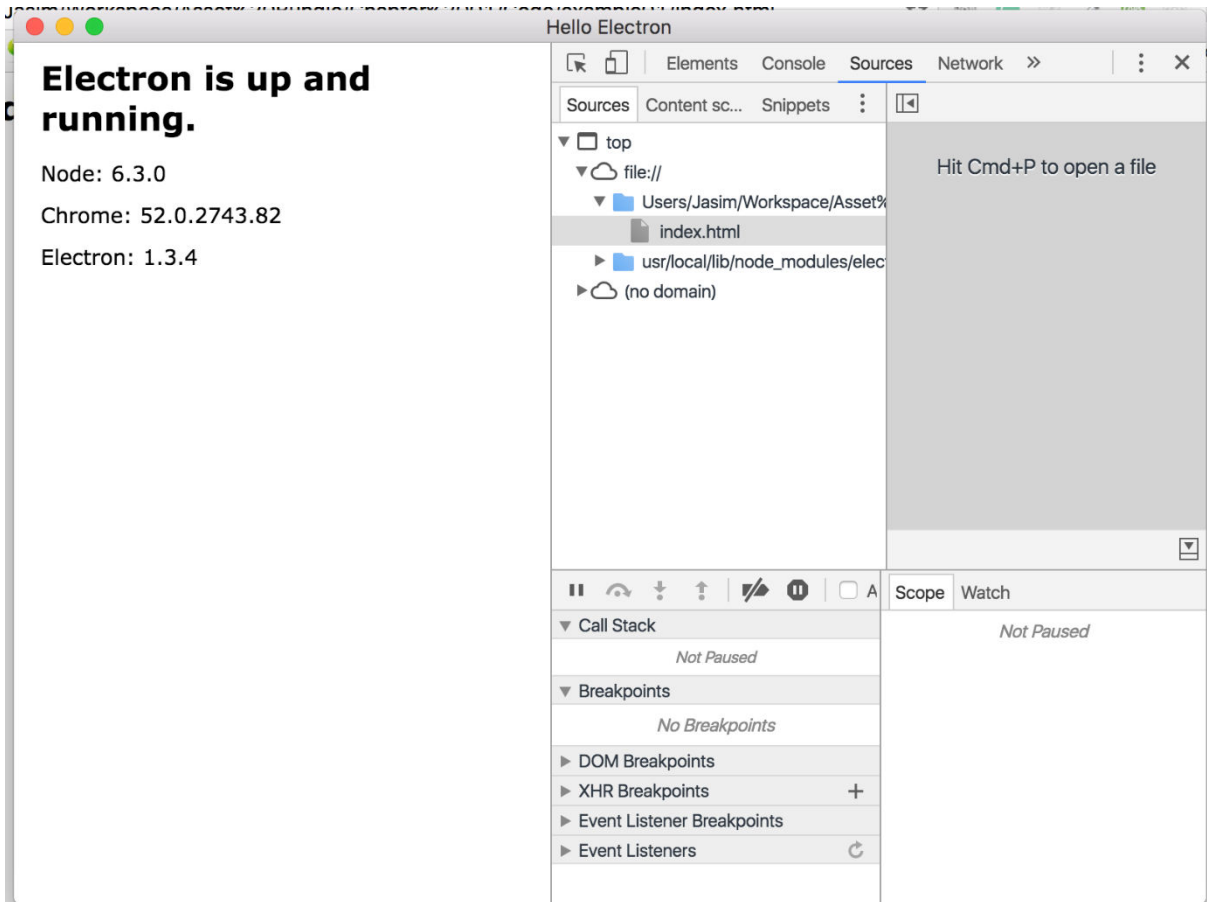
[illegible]

Hello Electron

Electron is up and running.

Node: 6.3.0

Chrome: 52.0.2743.82

Electron: 1.3.4

Elements Console Sources Network »

Sources Content sc... Snippets

top
file://
Users/Jasim/Workspace/Asset%
index.html
usr/local/lib/node_modules/elect
(no domain)

Hit Cmd+P to open a file

A

Scope Watch

Not Paused

Call Stack
Not Paused
Breakpoints
No Breakpoints
DOM Breakpoints
XHR Breakpoints +
Event Listener Breakpoints
Event Listeners